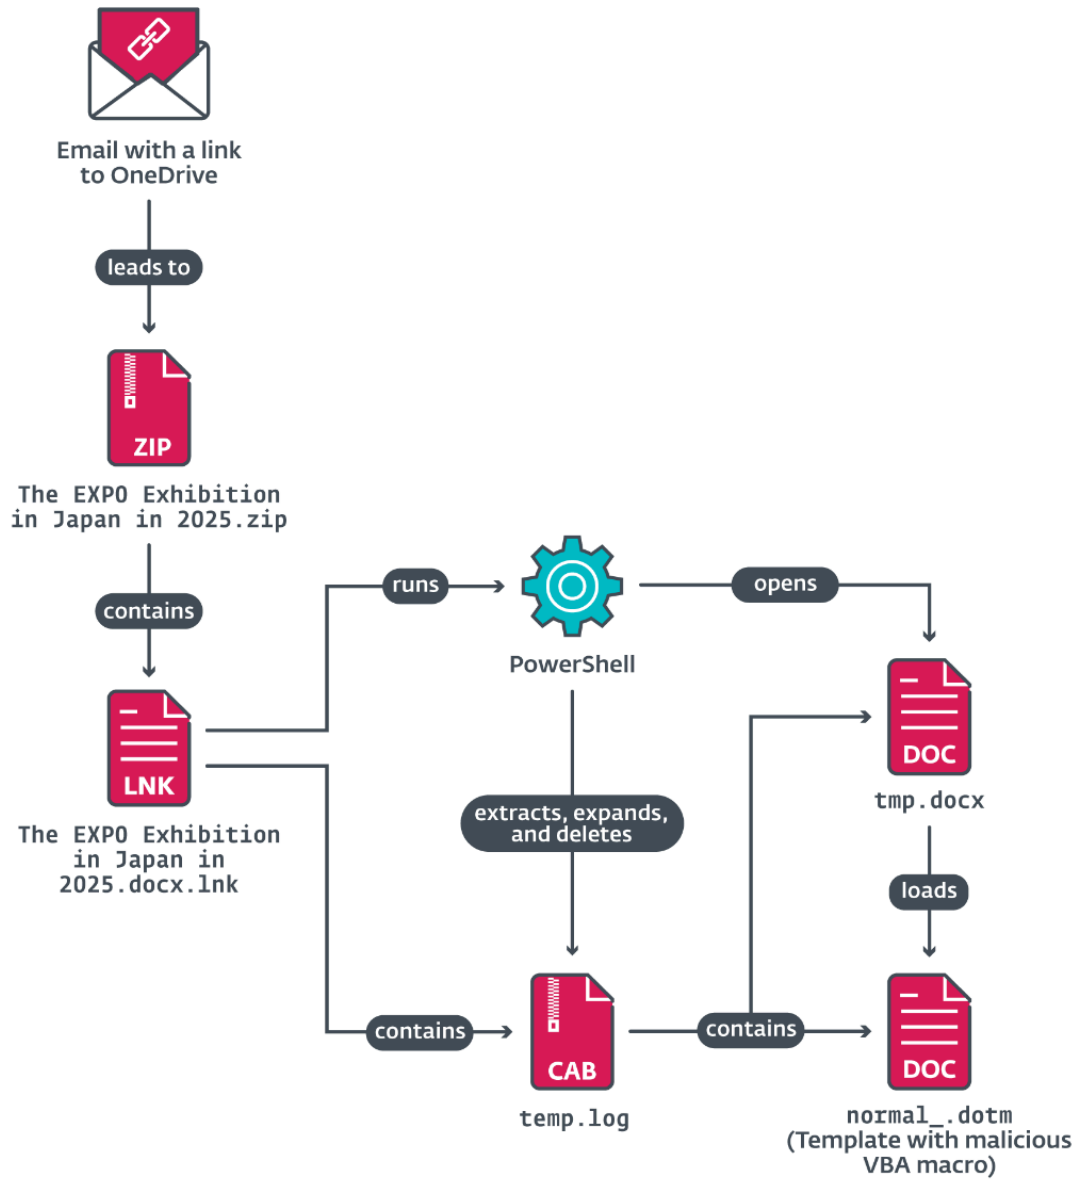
Email with a link to OneDrive

leads to

ZIP

The EXPO Exhibition in Japan in 2025.zip

contains

LNK

The EXPO Exhibition in Japan in 2025.docx.lnk

runs

PowerShell

opens

DOC

tmp.docx

extracts, expands, and deletes

loads

contains

CAB

temp.log

contains

DOC

normal_.dotm (Template with malicious VBA macro)